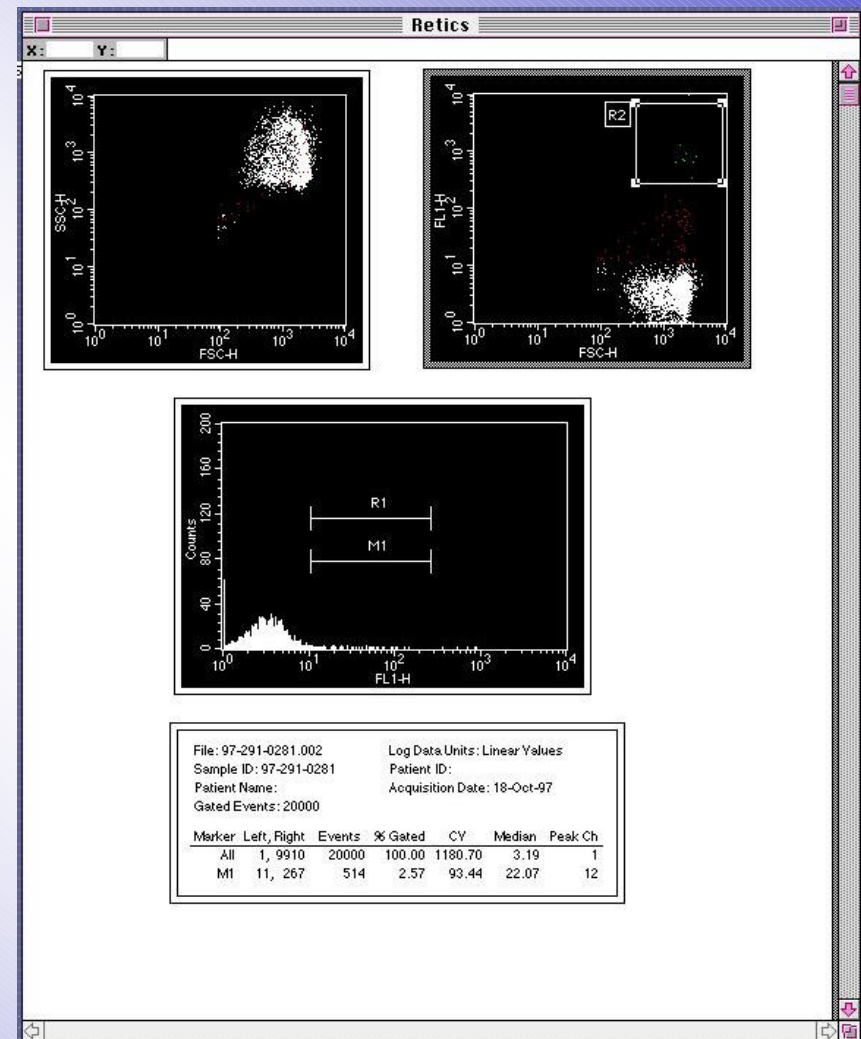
Retics

X: Y:

$10^4$ $10^3$ $10^2$ $10^1$ $10^0$ SSC-H
$10^0$ $10^1$ $10^2$ $10^3$ $10^4$ FSC-H

R2
$10^4$ $10^3$ $10^2$ $10^1$ $10^0$ FL1-H
$10^0$ $10^1$ $10^2$ $10^3$ $10^4$ FSC-H

200 160 120 80 40 0 Counts
R1
M1
$10^0$ $10^1$ $10^2$ $10^3$ $10^4$ FL1-H

File: 97-291-0281.002
Sample ID: 97-291-0281
Patient Name:
Gated Events: 20000

Log Data Units: Linear Values
Patient ID:
Acquisition Date: 18-Oct-97

| Marker | Left, Right | Events | % Gated | CV | Median | Peak Ch |
|---|---|---|---|---|---|---|
| All | 1, 9910 | 20000 | 100.00 | 1180.70 | 3.19 | 1 |
| M1 | 11, 267 | 514 | 2.57 | 93.44 | 22.07 | 12 |